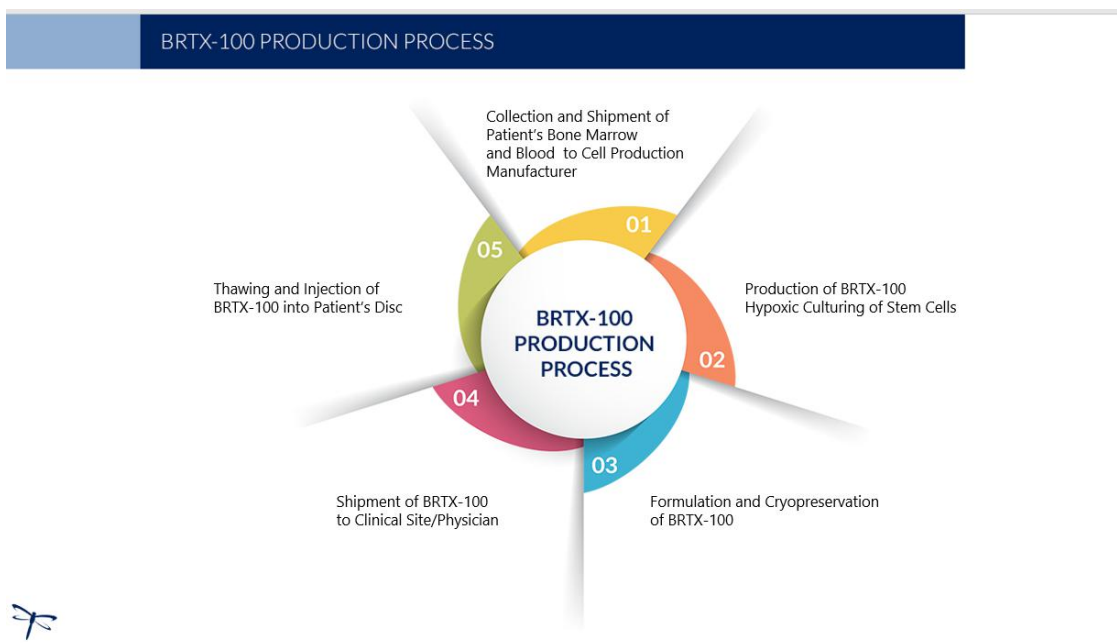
BRTX-100 PRODUCTION PROCESS

Collection and Shipment of Patient's Bone Marrow and Blood to Cell Production Manufacturer

01

Production of BRTX-100 Hypoxic Culturing of Stem Cells

02

Formulation and Cryopreservation of BRTX-100

03

Shipment of BRTX-100 to Clinical Site/Physician

04

Thawing and Injection of BRTX-100 into Patient's Disc

05

BRTX-100 PRODUCTION PROCESS